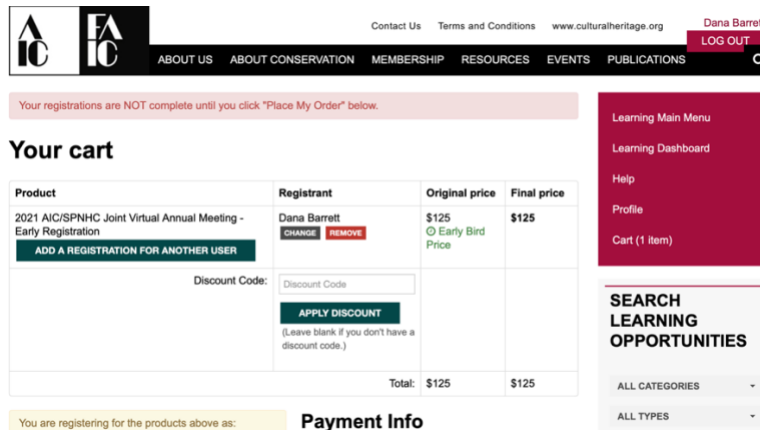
AIC FAIC

Contact Us Terms and Conditions www.culturalheritage.org

Dana Barret

LOG OUT

ABOUT US ABOUT CONSERVATION MEMBERSHIP RESOURCES EVENTS PUBLICATIONS

Your registrations are NOT complete until you click "Place My Order" below.

Your cart

| Product | Registrant | Original price | Final price |
|---|---|---|---|
| 2021 AIC/SPNHC Joint Virtual Annual Meeting - Early Registration ADD A REGISTRATION FOR ANOTHER USER | Dana Barrett CHANGE REMOVE | $125 Early Bird Price | $125 |
| Discount Code: | Discount Code APPLY DISCOUNT (Leave blank if you don't have a discount code.) | | |
| Total: | | $125 | $125 |

You are registering for the products above as:

Payment Info

Learning Main Menu

Learning Dashboard

Help

Profile

Cart (1 item)

SEARCH LEARNING OPPORTUNITIES

ALL CATEGORIES

ALL TYPES